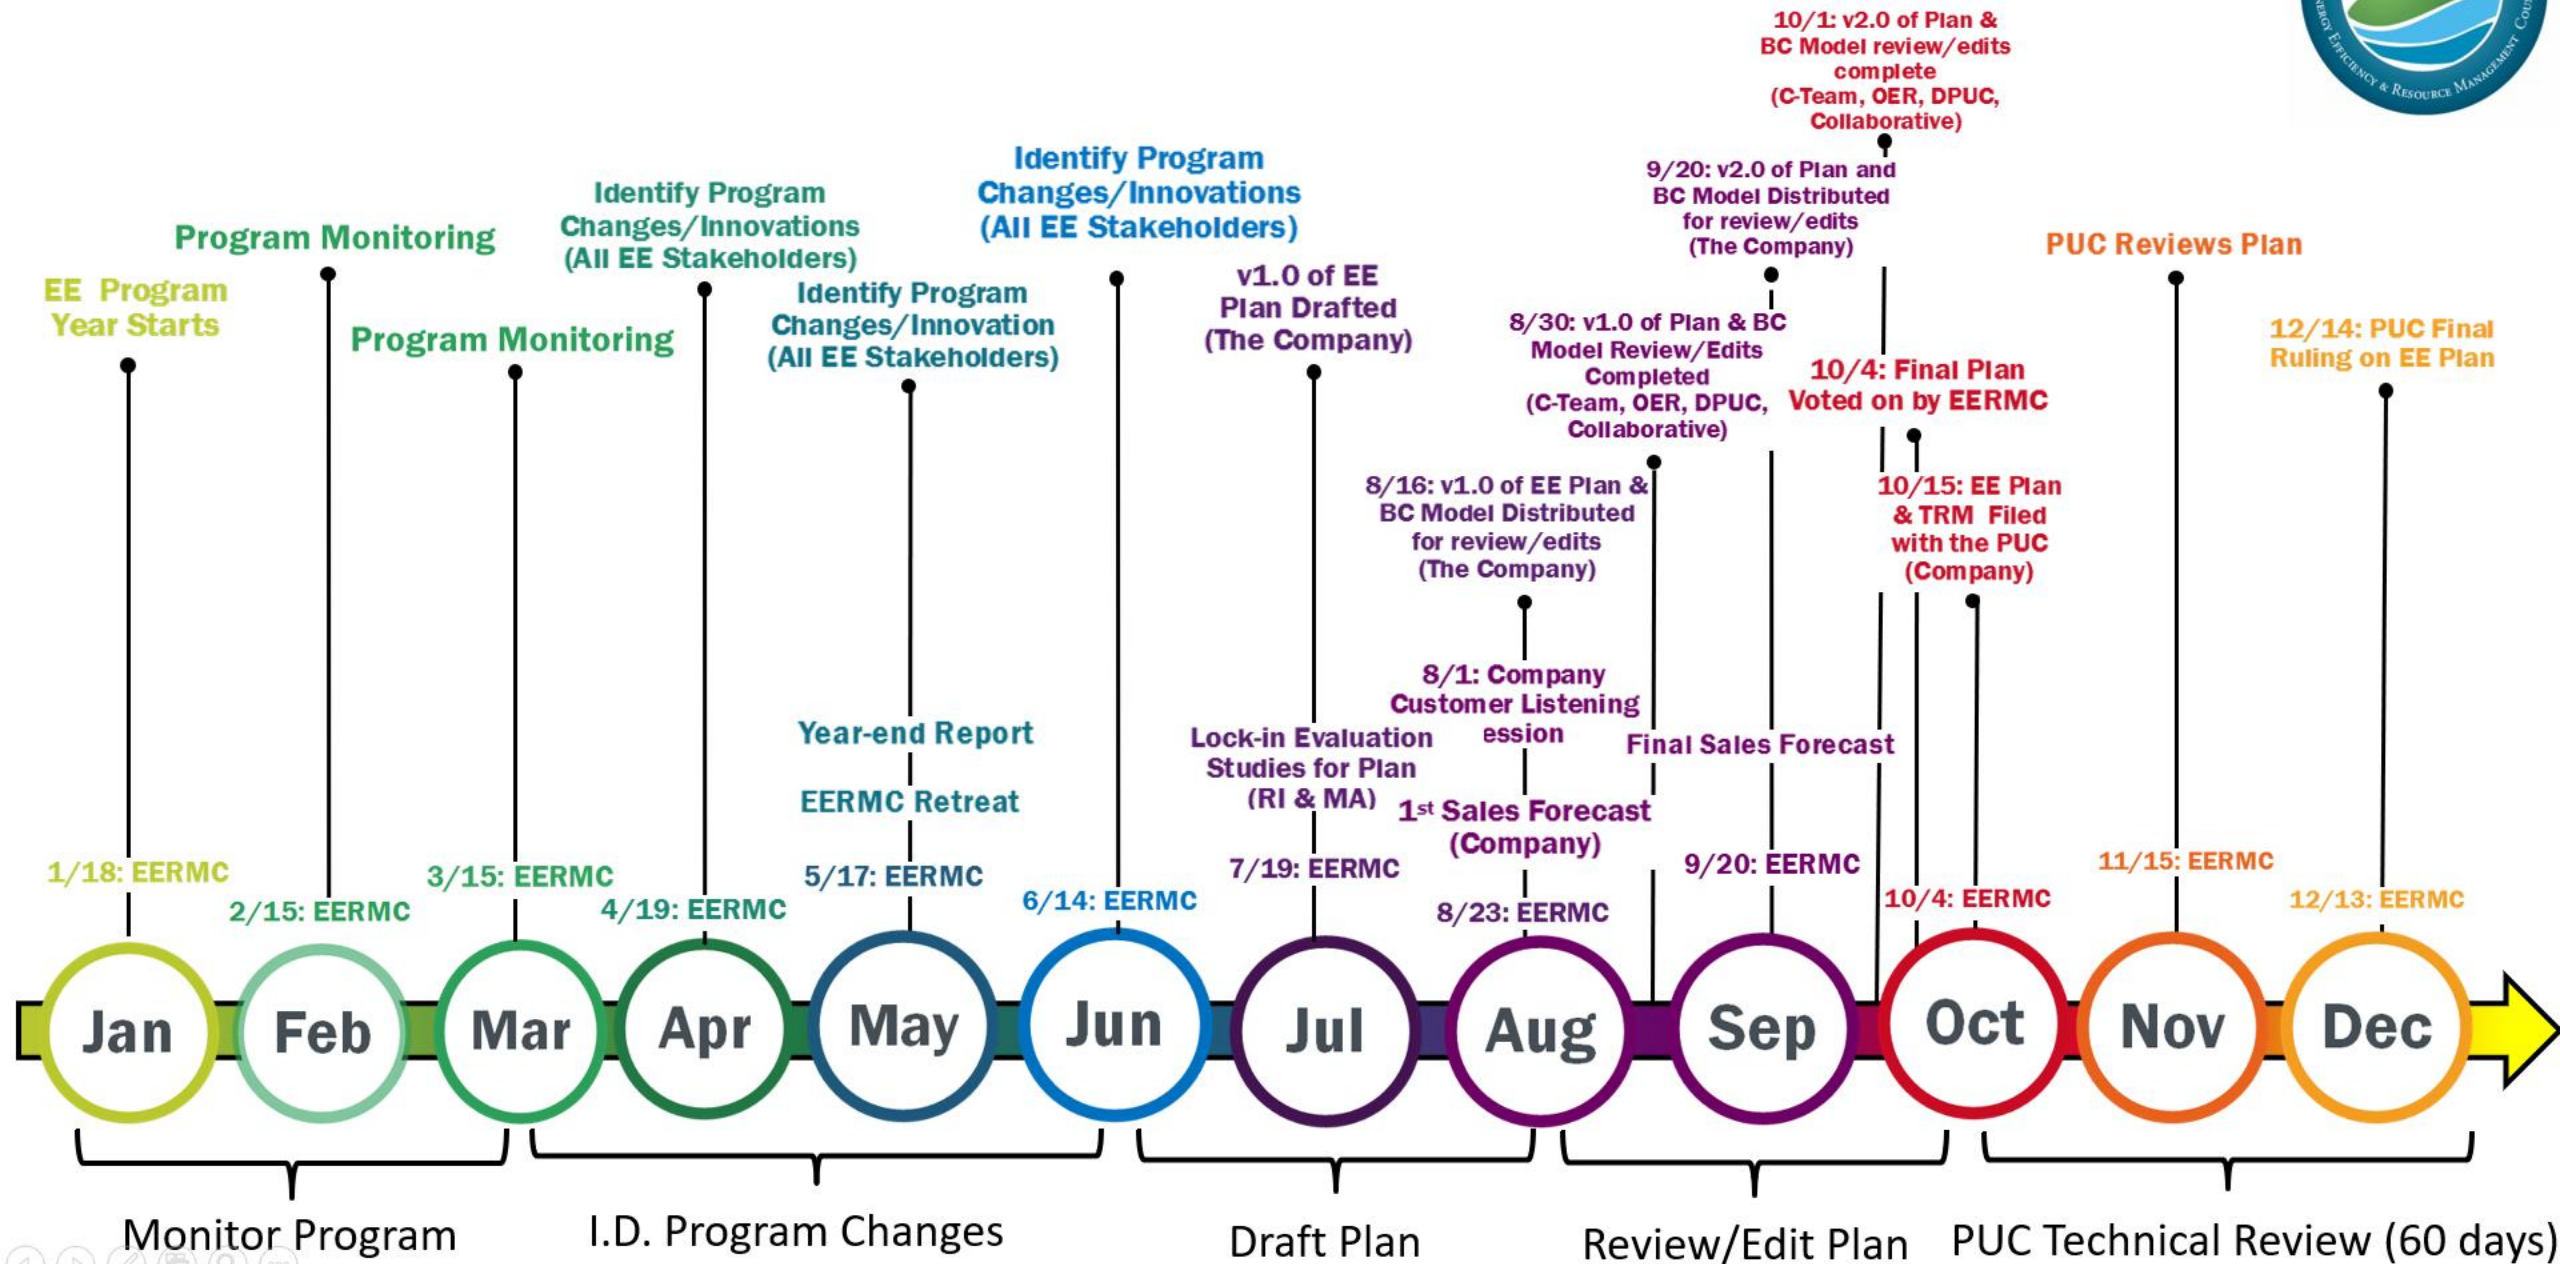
ENERGY EFFICIENCY & RESOURCE MANAGEMENT COU

10/1: v2.0 of Plan & BC Model review/edits complete (C-Team, OER, DPUC, Collaborative)

9/20: v2.0 of Plan and BC Model Distributed for review/edits (The Company)

PUC Reviews Plan

Identify Program Changes/Innovations (All EE Stakeholders)

Identify Program Changes/Innovations (All EE Stakeholders)

Program Monitoring

EE Program Year Starts

Program Monitoring

Identify Program Changes/Innovation (All EE Stakeholders)

v1.0 of EE Plan Drafted (The Company)

8/30: v1.0 of Plan & BC Model Review/Edits Completed (C-Team, OER, DPUC, Collaborative)

12/14: PUC Final Ruling on EE Plan

10/4: Final Plan Voted on by EERMC

8/16: v1.0 of EE Plan & BC Model Distributed for review/edits (The Company)

10/15: EE Plan & TRM Filed with the PUC (Company)

8/1: Company Customer Listening ession

Year-end Report

Lock-in Evaluation Studies for Plan (RI & MA)

Final Sales Forecast

EERMC Retreat

1st Sales Forecast (Company)

1/18: EERMC

2/15: EERMC

3/15: EERMC

4/19: EERMC

5/17: EERMC

6/14: EERMC

7/19: EERMC

8/23: EERMC

9/20: EERMC

10/4: EERMC

11/15: EERMC

12/13: EERMC

Jan Feb Mar Apr May Jun Jul Aug Sep Oct Nov Dec

Monitor Program

I.D. Program Changes

Draft Plan

Review/Edit Plan

PUC Technical Review (60 days)